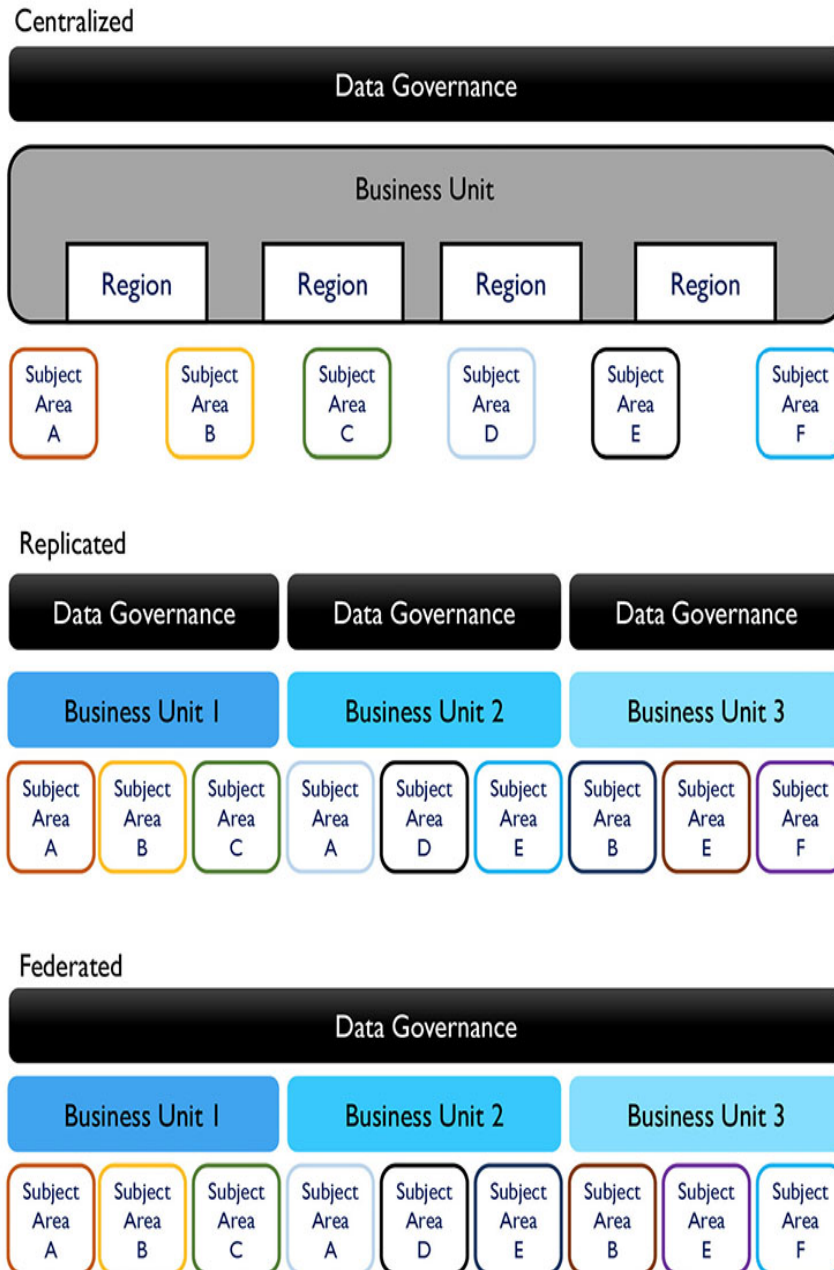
Centralized

Data Governance

Business Unit

Region

Region

Region

Region

Subject Area A

Subject Area B

Subject Area C

Subject Area D

Subject Area E

Subject Area F

Replicated

Data Governance

Data Governance

Data Governance

Business Unit 1

Business Unit 2

Business Unit 3

Subject Area A

Subject Area B

Subject Area C

Subject Area A

Subject Area D

Subject Area E

Subject Area B

Subject Area E

Subject Area F

Federated

Data Governance

Business Unit 1

Business Unit 2

Business Unit 3

Subject Area A

Subject Area B

Subject Area C

Subject Area A

Subject Area D

Subject Area E

Subject Area B

Subject Area E

Subject Area F